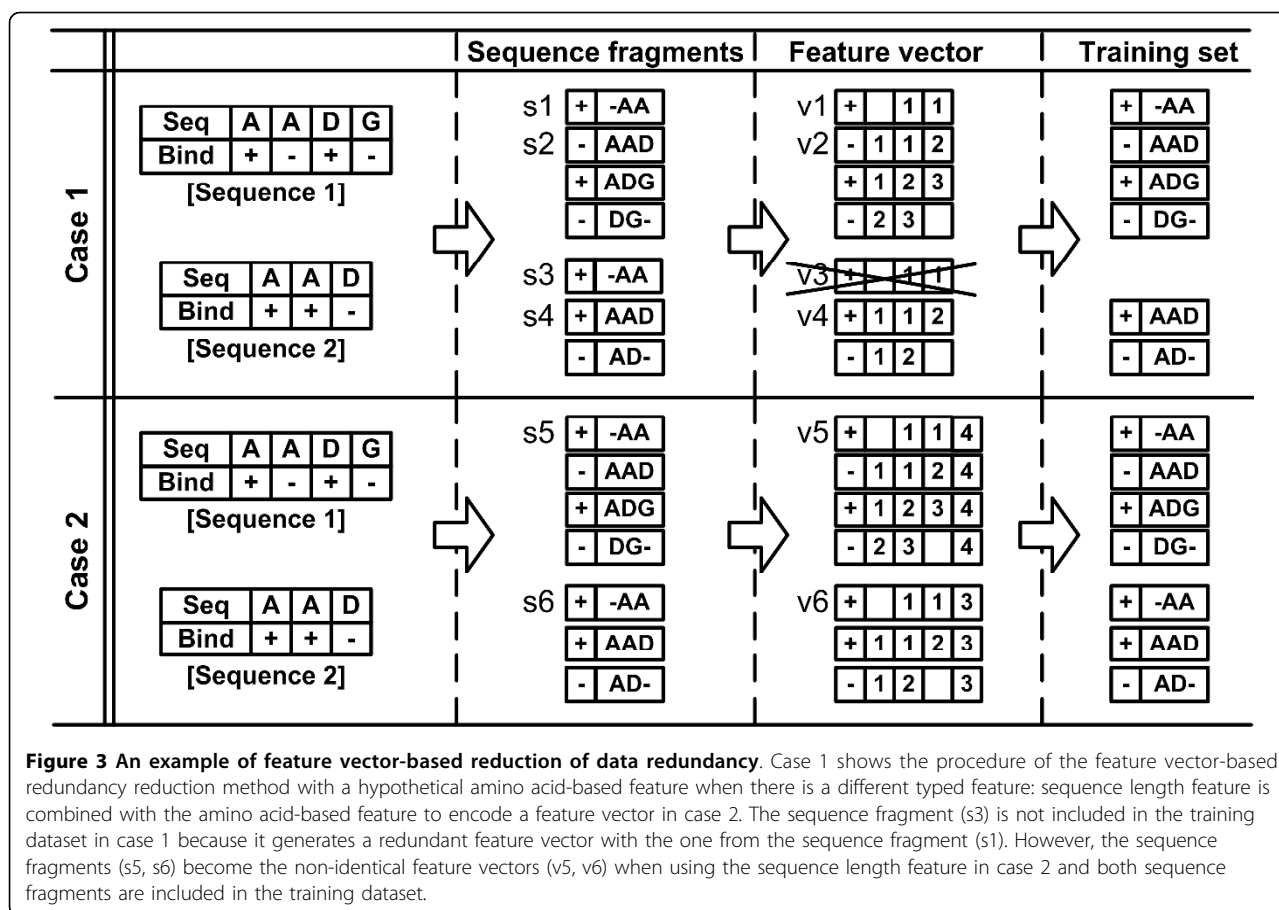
| | Sequence fragments | Feature vector | Training set |
|---|---|---|---|

Case 1

| Seq | A | A | D | G |
|---|---|---|---|---|
| Bind | + | - | + | - |

[Sequence 1]

| Seq | A | A | D |
|---|---|---|---|
| Bind | + | + | - |

[Sequence 2]

s1 + -AA
s2 - AAD
+ ADG
- DG-
s3 + -AA
s4 + AAD
- AD-

v1 + 1 1
v2 - 1 1 2
+ 1 2 3
- 2 3
v3 + 1 1
v4 + 1 1 2
- 1 2

+ -AA
- AAD
+ ADG
- DG-
+ AAD
- AD-

Case 2

| Seq | A | A | D | G |
|---|---|---|---|---|
| Bind | + | - | + | - |

[Sequence 1]

| Seq | A | A | D |
|---|---|---|---|
| Bind | + | + | - |

[Sequence 2]

s5 + -AA
- AAD
+ ADG
- DG-
s6 + -AA
+ AAD
- AD-

v5 + 1 1 4
- 1 1 2 4
+ 1 2 3 4
- 2 3 4
v6 + 1 1 3
+ 1 1 2 3
- 1 2 3

+ -AA
- AAD
+ ADG
- DG-
+ -AA
+ AAD
- AD-

**Figure 3 An example of feature vector-based reduction of data redundancy**. Case 1 shows the procedure of the feature vector-based redundancy reduction method with a hypothetical amino acid-based feature when there is a different typed feature: sequence length feature is combined with the amino acid-based feature to encode a feature vector in case 2. The sequence fragment (s3) is not included in the training dataset in case 1 because it generates a redundant feature vector with the one from the sequence fragment (s1). However, the sequence fragments (s5, s6) become the non-identical feature vectors (v5, v6) when using the sequence length feature in case 2 and both sequence fragments are included in the training dataset.